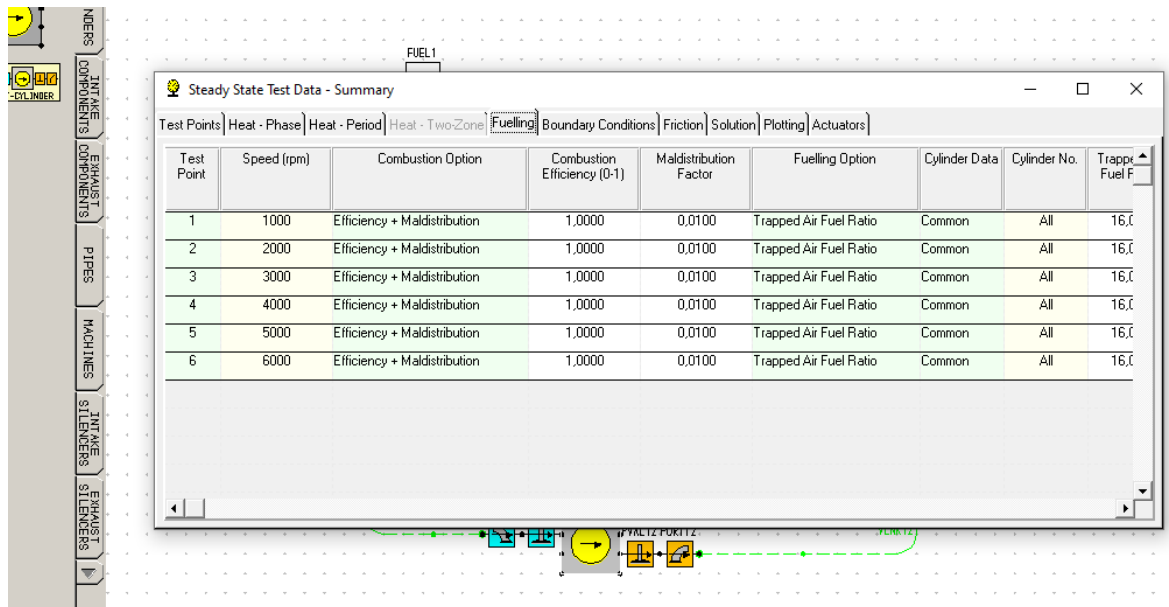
NDERS
INTAKE COMPONENTS
EXHAUST COMPONENTS
PIPES
MACHINES
INTAKE SILENCERS
EXHAUST SILENCERS
-CYLINDER
FUEL1

Steady State Test Data - Summary

Test Points | Heat - Phase | Heat - Period | Heat - Two-Zone | Fuelling | Boundary Conditions | Friction | Solution | Plotting | Actuators

| Test Point | Speed (rpm) | Combustion Option | Combustion Efficiency (0-1) | Maldistribution Factor | Fuelling Option | Cylinder Data | Cylinder No. | Trappe Fuel F |
|---|---|---|---|---|---|---|---|---|
| 1 | 1000 | Efficiency + Maldistribution | 1,0000 | 0,0100 | Trapped Air Fuel Ratio | Common | All | 16,( |
| 2 | 2000 | Efficiency + Maldistribution | 1,0000 | 0,0100 | Trapped Air Fuel Ratio | Common | All | 16,( |
| 3 | 3000 | Efficiency + Maldistribution | 1,0000 | 0,0100 | Trapped Air Fuel Ratio | Common | All | 16,( |
| 4 | 4000 | Efficiency + Maldistribution | 1,0000 | 0,0100 | Trapped Air Fuel Ratio | Common | All | 16,( |
| 5 | 5000 | Efficiency + Maldistribution | 1,0000 | 0,0100 | Trapped Air Fuel Ratio | Common | All | 16,( |
| 6 | 6000 | Efficiency + Maldistribution | 1,0000 | 0,0100 | Trapped Air Fuel Ratio | Common | All | 16,( |

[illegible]